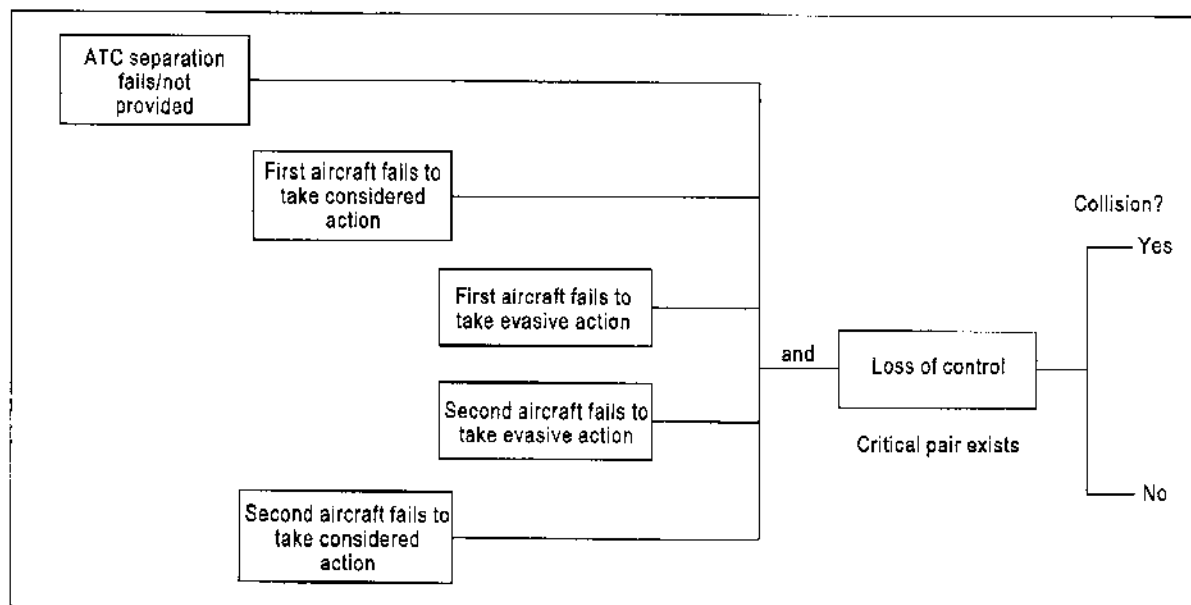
ATC separation fails/not provided

First aircraft fails to take considered action

First aircraft fails to take evasive action

Second aircraft fails to take evasive action

Second aircraft fails to take considered action

and

Loss of control

Critical pair exists

Collision?

Yes

No